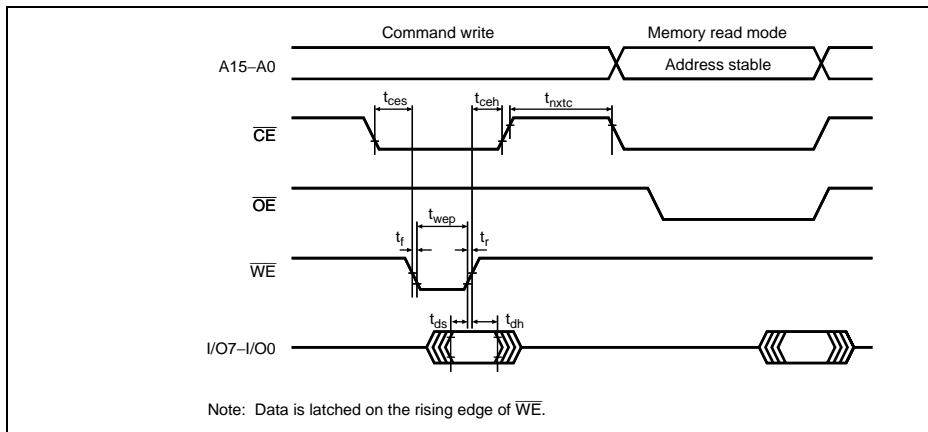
Command write

Memory read mode

A15–A0

Address stable

$t_{ces}$

$t_{ceh}$

$t_{nxtc}$

$\overline{CE}$

$\overline{OE}$

$t_{wep}$

$t_f$

$t_r$

$\overline{WE}$

$t_{ds}$

$t_{dh}$

I/O7–I/O0

Note: Data is latched on the rising edge of $\overline{WE}$.